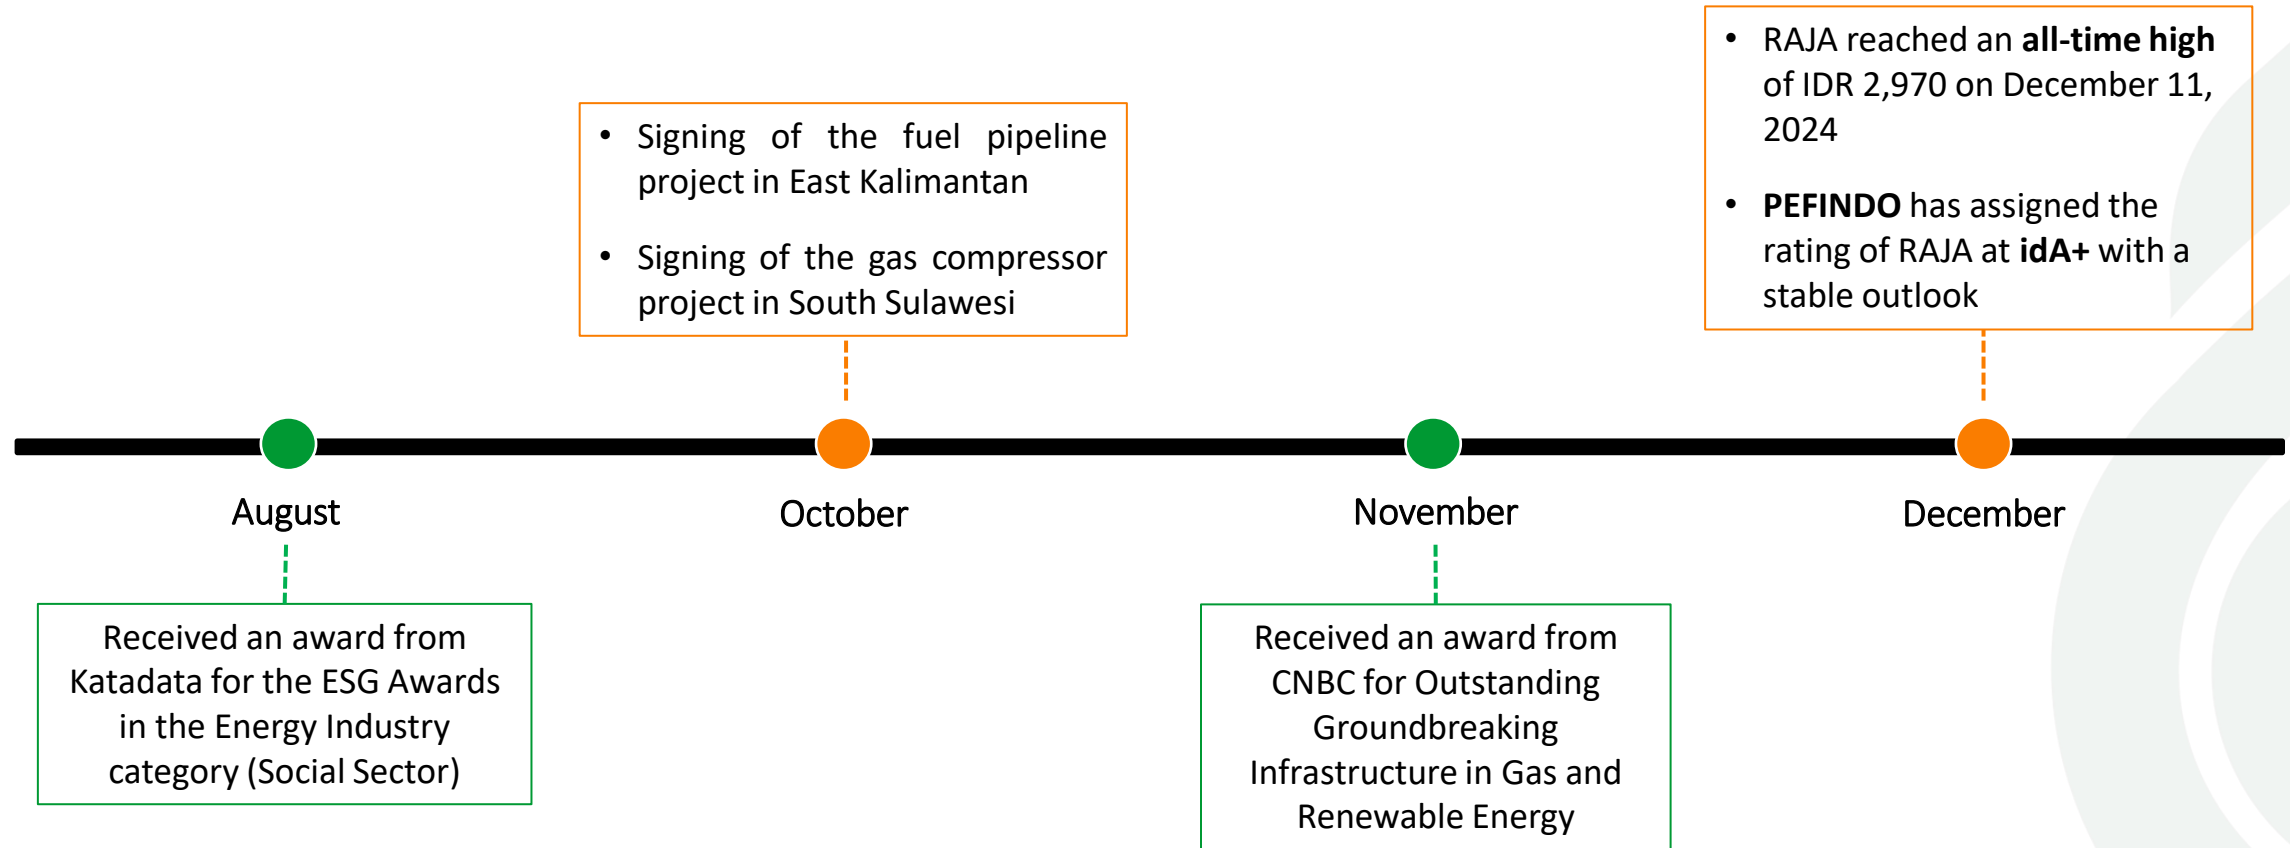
- Signing of the fuel pipeline project in East Kalimantan
- Signing of the gas compressor project in South Sulawesi

- RAJA reached an **all-time high** of IDR 2,970 on December 11, 2024
- **PEFINDO** has assigned the rating of RAJA at **idA+** with a stable outlook

August

October

November

December

Received an award from Katadata for the ESG Awards in the Energy Industry category (Social Sector)

Received an award from CNBC for Outstanding Groundbreaking Infrastructure in Gas and Renewable Energy